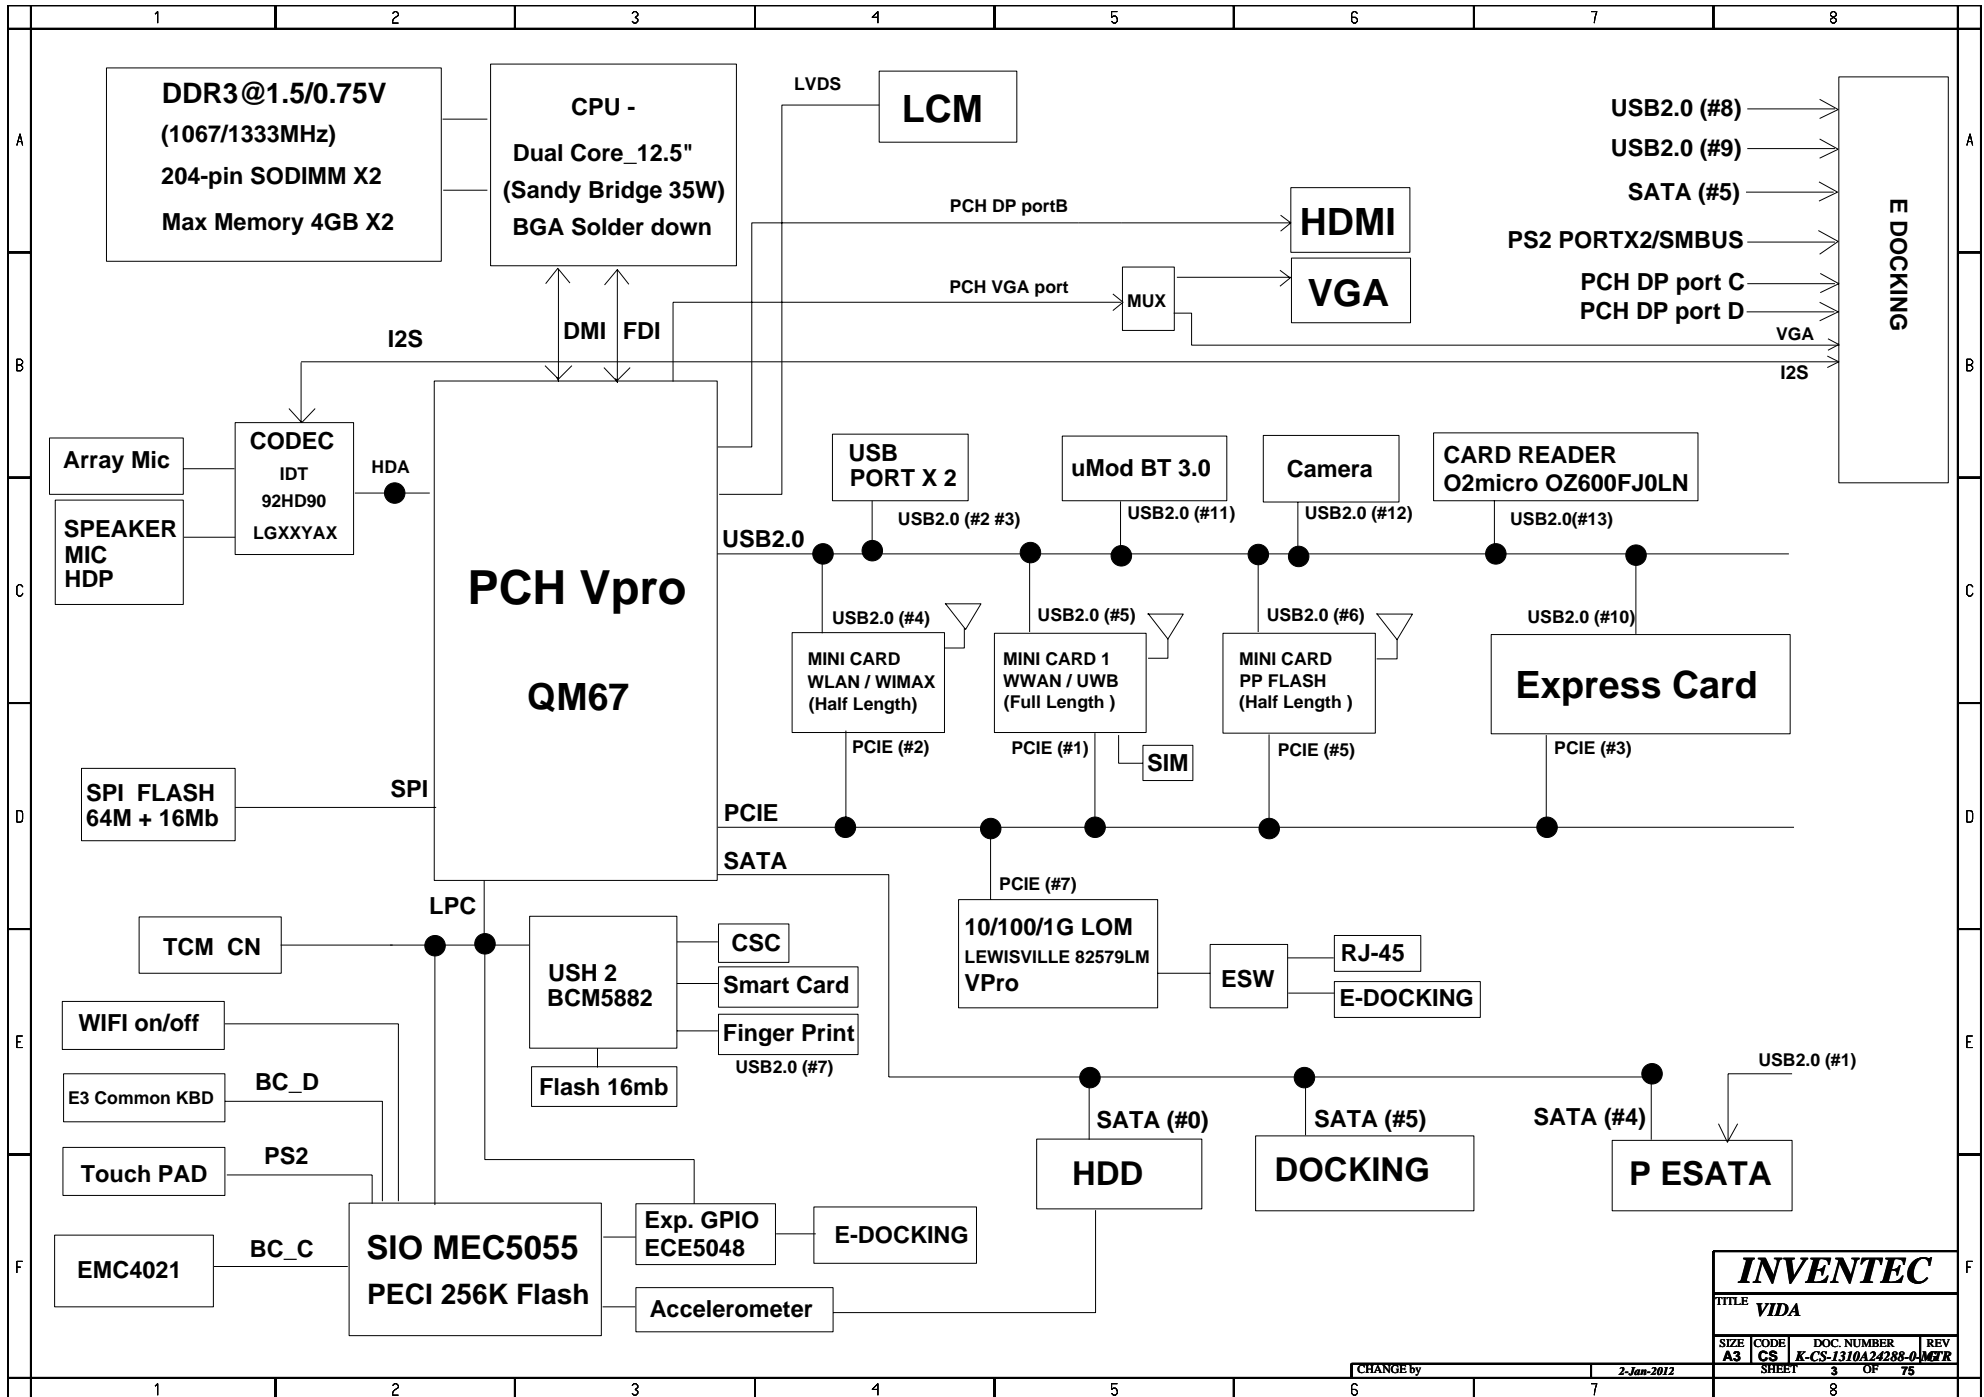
1 2 3 4 5 6 7 8

A

DDR3@1.5/0.75V
(1067/1333MHz)
204-pin SODIMM X2
Max Memory 4GB X2

CPU -
Dual Core_12.5"
(Sandy Bridge 35W)
BGA Solder down

LVDS

LCM

PCH DP portB

HDMI

PCH VGA port

MUX

VGA

USB2.0 (#8)
USB2.0 (#9)
SATA (#5)
PS2 PORTX2/SMBUS
PCH DP port C
PCH DP port D
VGA
I2S

E DOCKING

B

I2S

DMI FDI

CODEC
IDT
92HD90
LGXXYAX

HDA

Array Mic

SPEAKER
MIC
HDP

PCH Vpro

QM67

USB
PORT X 2

uMod BT 3.0

Camera

CARD READER
O2micro OZ600FJ0LN

USB2.0

USB2.0 (#2 #3)
USB2.0 (#11)
USB2.0 (#12)
USB2.0(#13)

C

USB2.0 (#4)
USB2.0 (#5)
USB2.0 (#6)
USB2.0 (#10)

MINI CARD
WLAN / WIMAX
(Half Length)

MINI CARD 1
WWAN / UWB
(Full Length )

MINI CARD
PP FLASH
(Half Length )

Express Card

PCIE (#2)
PCIE (#1)
SIM
PCIE (#5)
PCIE (#3)

D

SPI FLASH
64M + 16Mb

SPI

PCIE

SATA

PCIE (#7)

10/100/1G LOM
LEWISVILLE 82579LM
VPro

ESW

RJ-45

E-DOCKING

LPC

TCM CN

USH 2
BCM5882

CSC
Smart Card
Finger Print
USB2.0 (#7)

Flash 16mb

E

WIFI on/off

E3 Common KBD

BC_D

Touch PAD

PS2

USB2.0 (#1)

SATA (#0)
SATA (#5)
SATA (#4)

HDD

DOCKING

P ESATA

F

EMC4021

BC_C

SIO MEC5055
PECI 256K Flash

Exp. GPIO
ECE5048

E-DOCKING

Accelerometer

INVENTEC
TITLE VIDA
SIZE A3 CODE CS DOC. NUMBER K-CS-1310A24288-0-MTR REV
CHANGE by 2-Jan-2012 SHEET 3 OF 75

1 2 3 4 5 6 7 8